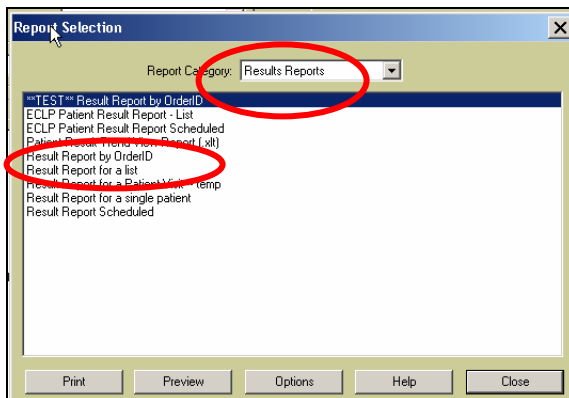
Report Selection

Report Category: Results Reports

**TEST** Result Report by OrderID
ECLP Patient Result Report - List
ECLP Patient Result Report Scheduled
Patient Result Trend View Report (.xlt)
Result Report by OrderID
Result Report for a list
Result Report for a Patient Visit - temp
Result Report for a single patient
Result Report Scheduled

Print | Preview | Options | Help | Close